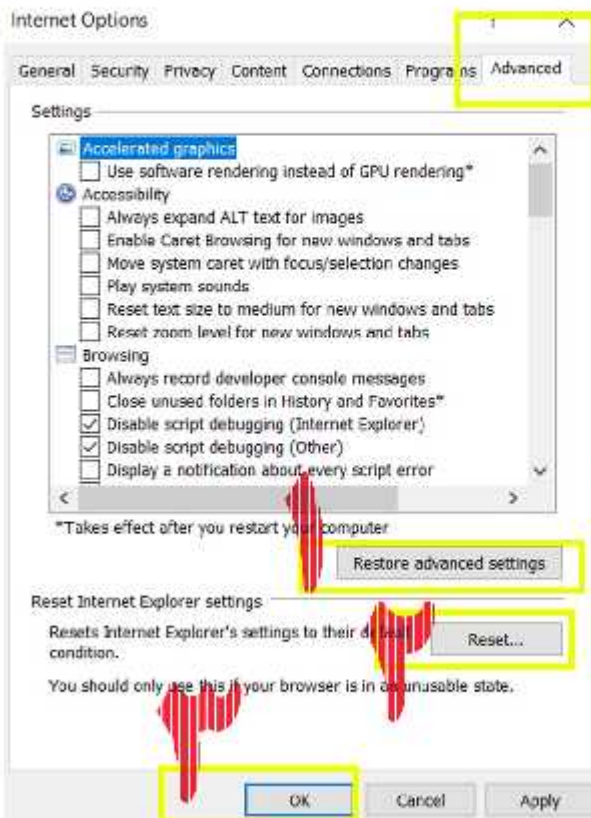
Internet Options

?

General Security Privacy Content Connections Programs Advanced

Settings

Accelerated graphics
Use software rendering instead of GPU rendering*
Accessibility
Always expand ALT text for images
Enable Caret Browsing for new windows and tabs
Move system caret with focus/selection changes
Play system sounds
Reset text size to medium for new windows and tabs
Reset zoom level for new windows and tabs
Browsing
Always record developer console messages
Close unused folders in History and Favorites*
Disable script debugging (Internet Explorer)
Disable script debugging (Other)
Display a notification about every script error

*Takes effect after you restart your computer

Restore advanced settings

Reset Internet Explorer settings

Resets Internet Explorer's settings to their default condition.

Reset...

You should only use this if your browser is in an unusable state.

OK Cancel Apply